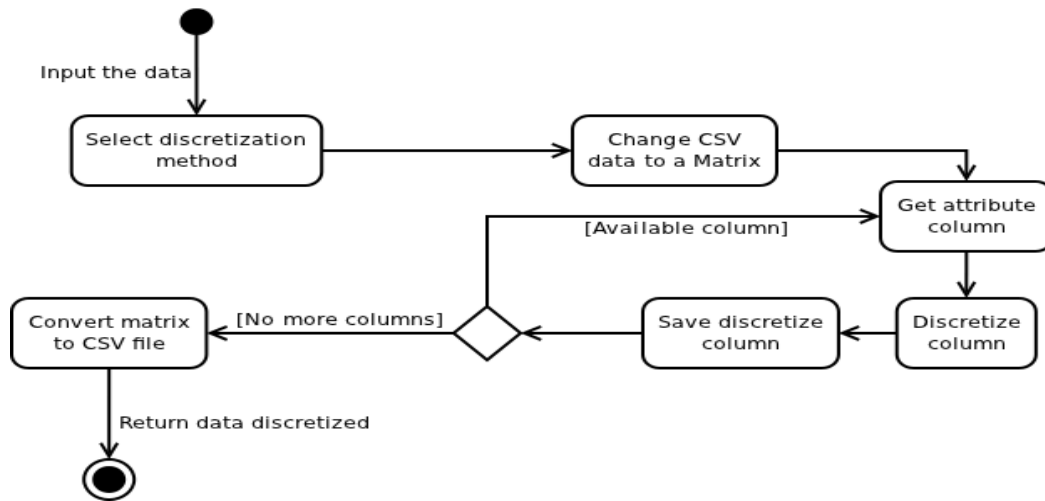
Input the data

Select discretization method

Change CSV data to a Matrix

Get attribute column

[Available column]

Convert matrix to CSV file

[No more columns]

Save discretize column

Discretize column

Return data discretized